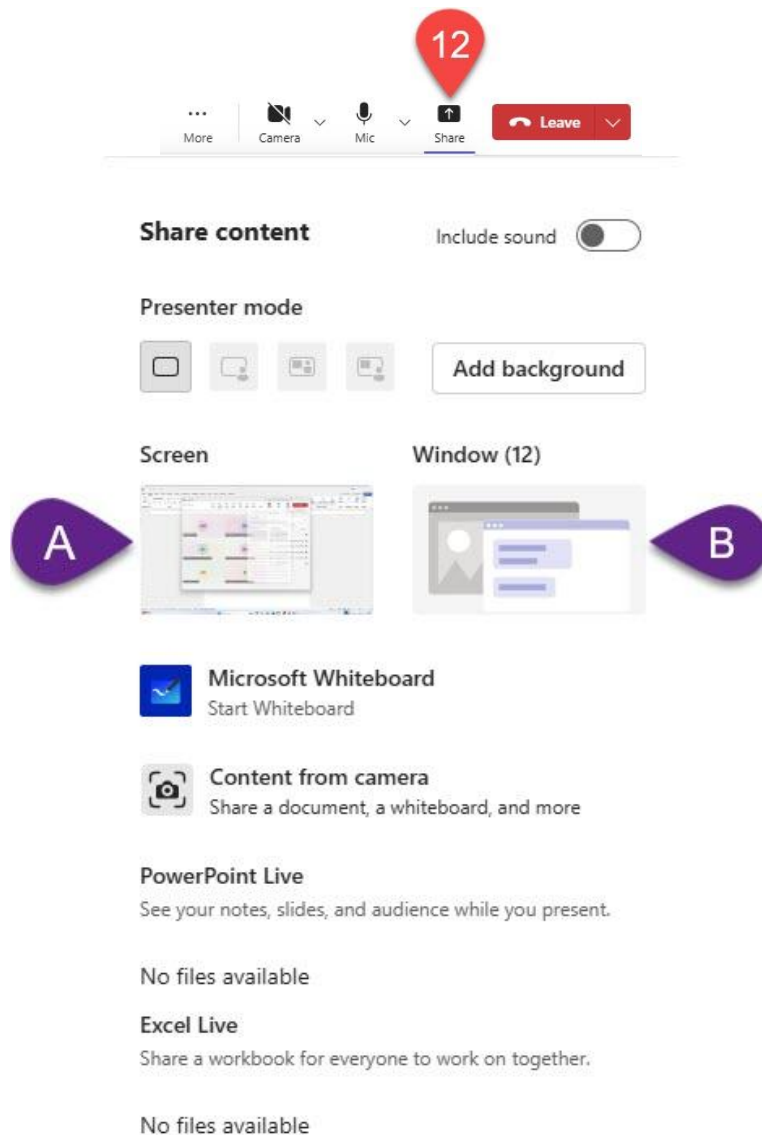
12

More Camera Mic Share Leave

Share content

Include sound

Presenter mode

Add background

Screen

Window (12)

A

B

Microsoft Whiteboard
Start Whiteboard

Content from camera
Share a document, a whiteboard, and more

PowerPoint Live
See your notes, slides, and audience while you present.

No files available

Excel Live
Share a workbook for everyone to work on together.

No files available